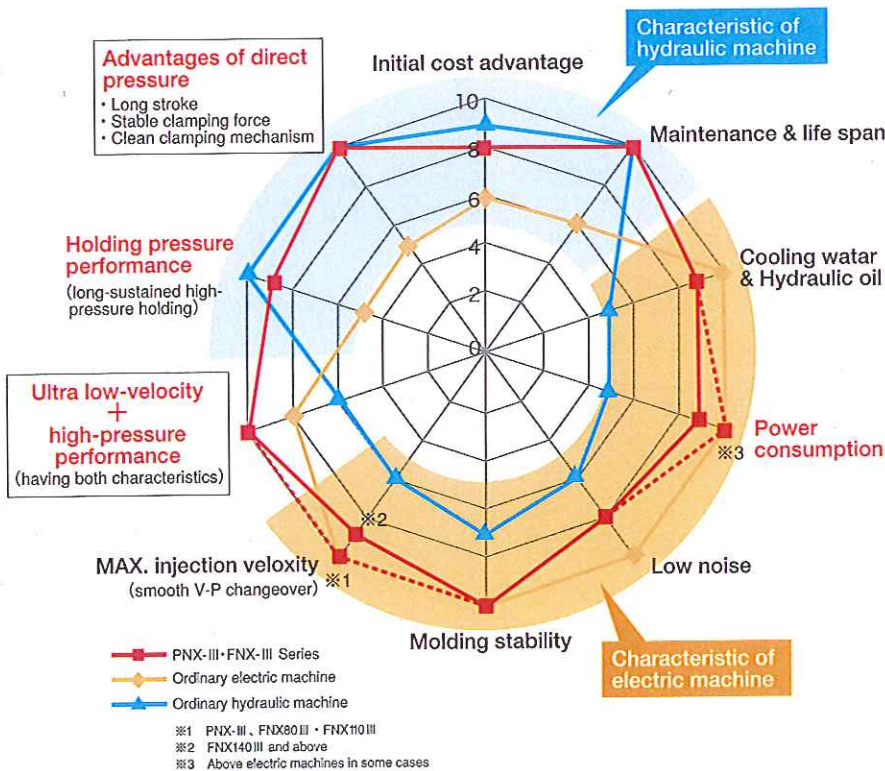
Advantages of direct pressure
• Long stroke
• Stable clamping force
• Clean clamping mechanism

Initial cost advantage

Characteristic of hydraulic machine

10
8
6
4
2
0

Maintenance & life span

Cooling watar & Hydraulic oil

Holding pressure performance
(long-sustained high-pressure holding)

Ultra low-velocity
+
high-pressure performance
(having both characteristics)

Power consumption
※3

※2

MAX. injection veloxity
(smooth V-P changeover) ※1

Low noise

Molding stability

Characteristic of electric machine

PNX-Ⅲ・FNX-Ⅲ Series
Ordinary electric machine
Ordinary hydraulic machine

※1 PNX-Ⅲ、FNX80Ⅲ・FNX110Ⅲ
※2 FNX140Ⅲ and above
※3 Above electric machines in some cases